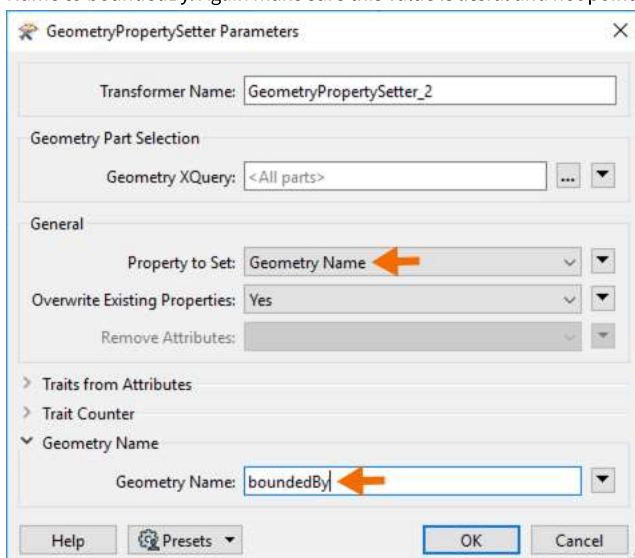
GeometryPropertySetter Parameters

Transformer Name: GeometryPropertySetter_2

Geometry Part Selection

Geometry XQuery: <All parts>

General

Property to Set: Geometry Name

Overwrite Existing Properties: Yes

Remove Attributes:

Traits from Attributes

Trait Counter

Geometry Name

Geometry Name: boundedBy

Help

Presets

OK

Cancel